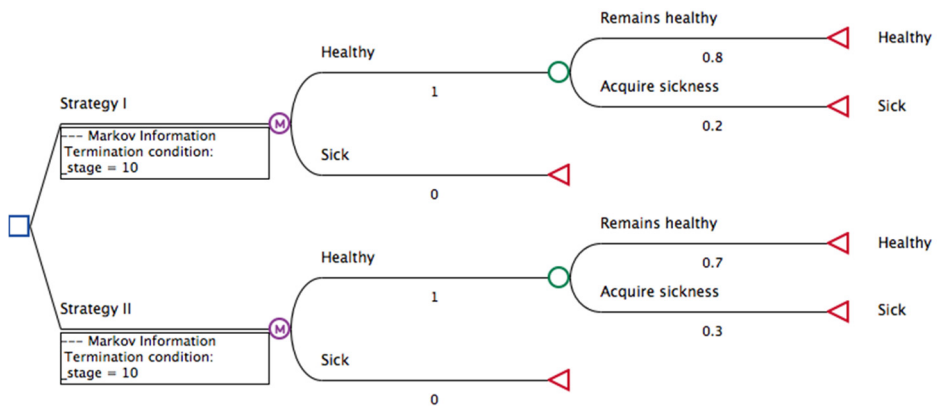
Strategy I

--- Markov Information
Termination condition:
_stage = 10

M

Healthy

1

Remains healthy

0.8

Healthy

Acquire sickness

0.2

Sick

Sick

0

Strategy II

--- Markov Information
Termination condition:
_stage = 10

M

Healthy

1

Remains healthy

0.7

Healthy

Acquire sickness

0.3

Sick

Sick

0